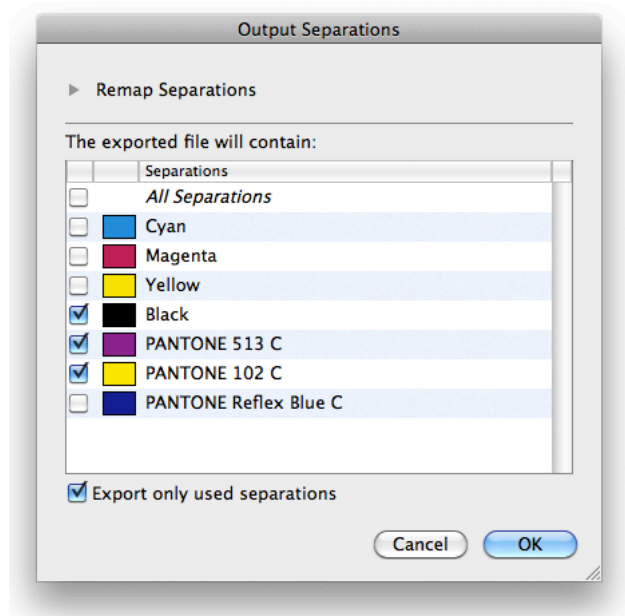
Output Separations

Remap Separations

The exported file will contain:

| | | Separations |
|---|---|---|
| ☐ | | *All Separations* |
| ☐ | | Cyan |
| ☐ | | Magenta |
| ☐ | | Yellow |
| ☑ | | Black |
| ☑ | | PANTONE 513 C |
| ☑ | | PANTONE 102 C |
| ☐ | | PANTONE Reflex Blue C |

☑ Export only used separations

Cancel OK